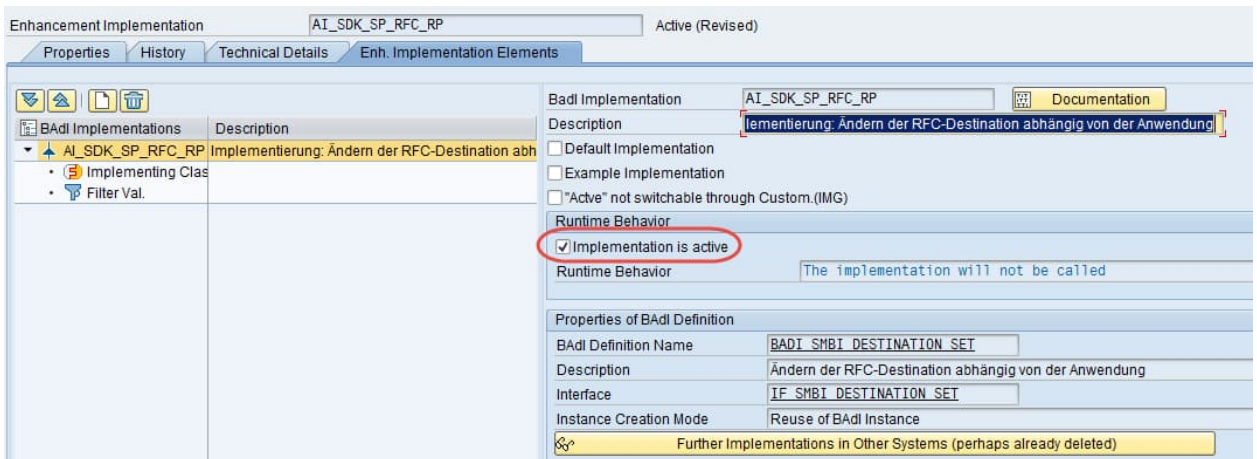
Enhancement Implementation AI_SDK_SP_RFC_RP Active (Revised)

Properties History Technical Details Enh. Implementation Elements

| BAdI Implementations | Description |
|---|---|
| AI_SDK_SP_RFC_RP | Implementierung: Ändern der RFC-Destination abh |
| Implementing Clas | |
| Filter Val. | |

BadI Implementation AI_SDK_SP_RFC_RP Documentation

Description lementierung: Ändern der RFC-Destination abhängig von der Anwendung

Default Implementation

Example Implementation

"Actve" not switchable through Custom.(IMG)

Runtime Behavior

Implementation is active

Runtime Behavior The implementation will not be called

Properties of BAdI Definition

| BAdI Definition Name | BADI_SMBI_DESTINATION_SET |
|---|---|
| Description | Ändern der RFC-Destination abhängig von der Anwendung |
| Interface | IF_SMBI_DESTINATION_SET |
| Instance Creation Mode | Reuse of BAdI Instance |

Further Implementations in Other Systems (perhaps already deleted)